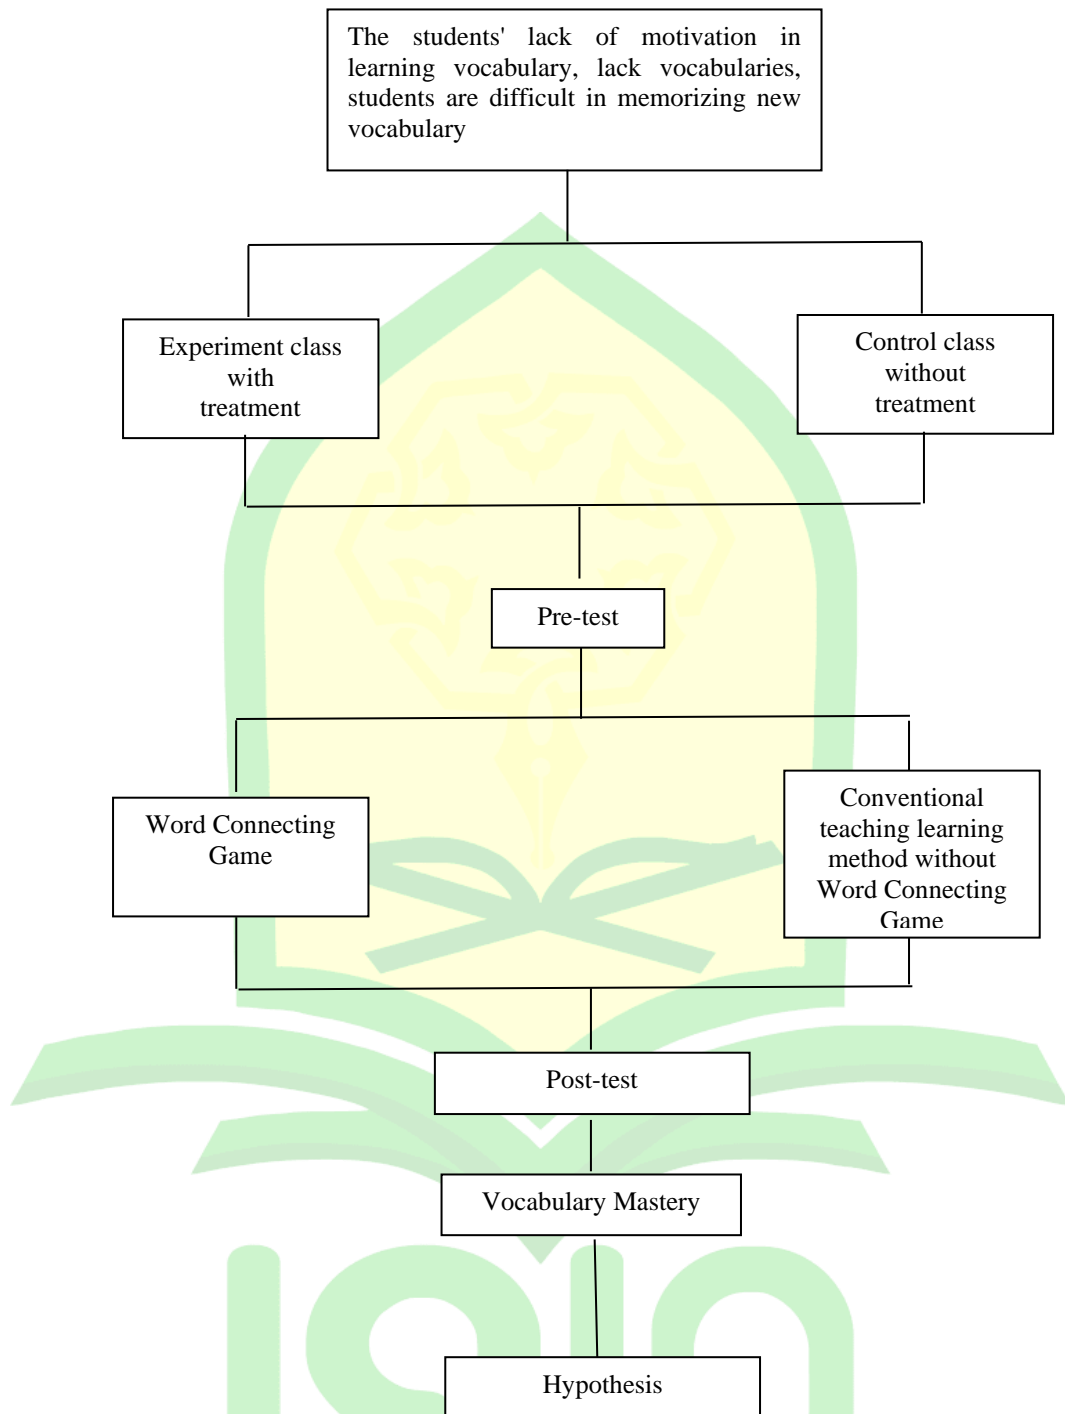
The students' lack of motivation in learning vocabulary, lack vocabularies, students are difficult in memorizing new vocabulary

Experiment class with treatment

Control class without treatment

Pre-test

Word Connecting Game

Conventional teaching learning method without Word Connecting Game

Post-test

Vocabulary Mastery

Hypothesis